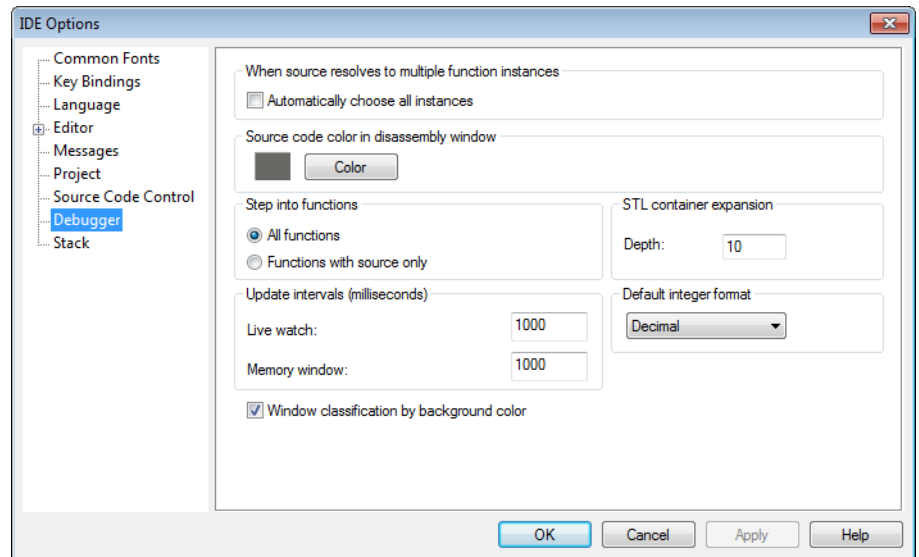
IDE Options

Common Fonts
Key Bindings
Language
Editor
Messages
Project
Source Code Control
Debugger
Stack

When source resolves to multiple function instances
Automatically choose all instances

Source code color in disassembly window
Color

Step into functions
All functions
Functions with source only

STL container expansion
Depth: 10

Update intervals (milliseconds)
Live watch: 1000
Memory window: 1000

Default integer format
Decimal

Window classification by background color

OK
Cancel
Apply
Help